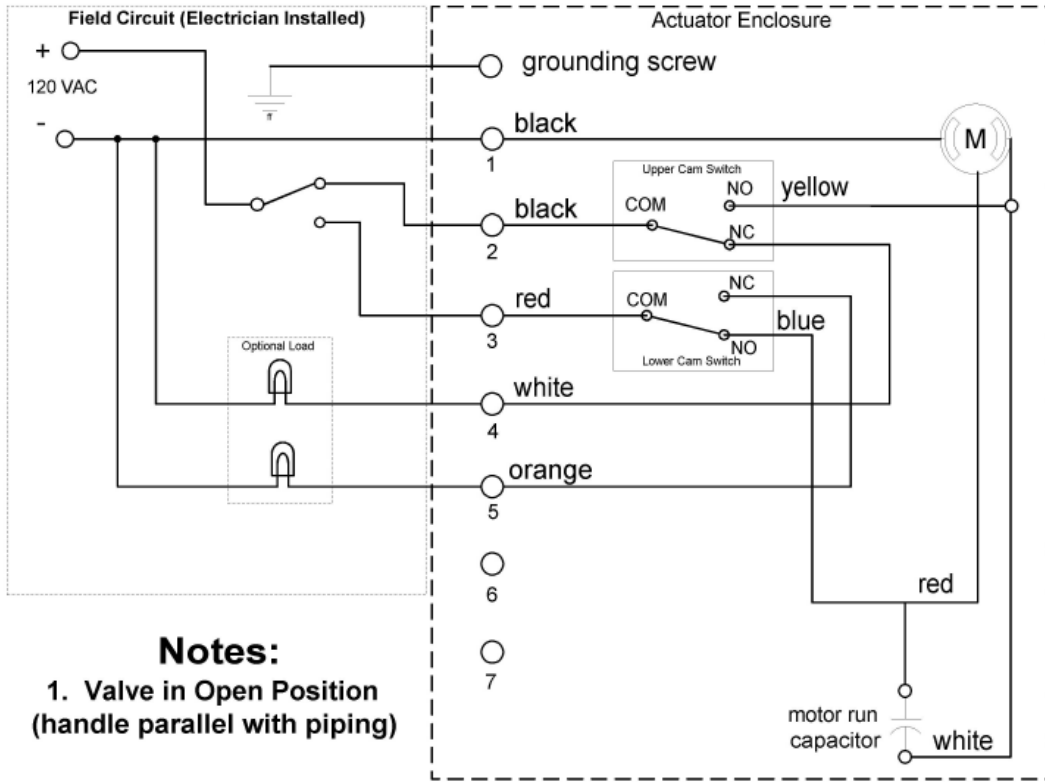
Field Circuit (Electrician Installed)

Actuator Enclosure

+

120 VAC

-

grounding screw

black

1

M

Upper Cam Switch

COM

NO

yellow

NC

black

2

NC

red

COM

3

blue

NO

Lower Cam Switch

Optional Load

white

4

orange

5

6

7

red

Notes:
1. Valve in Open Position (handle parallel with piping)

motor run capacitor

white